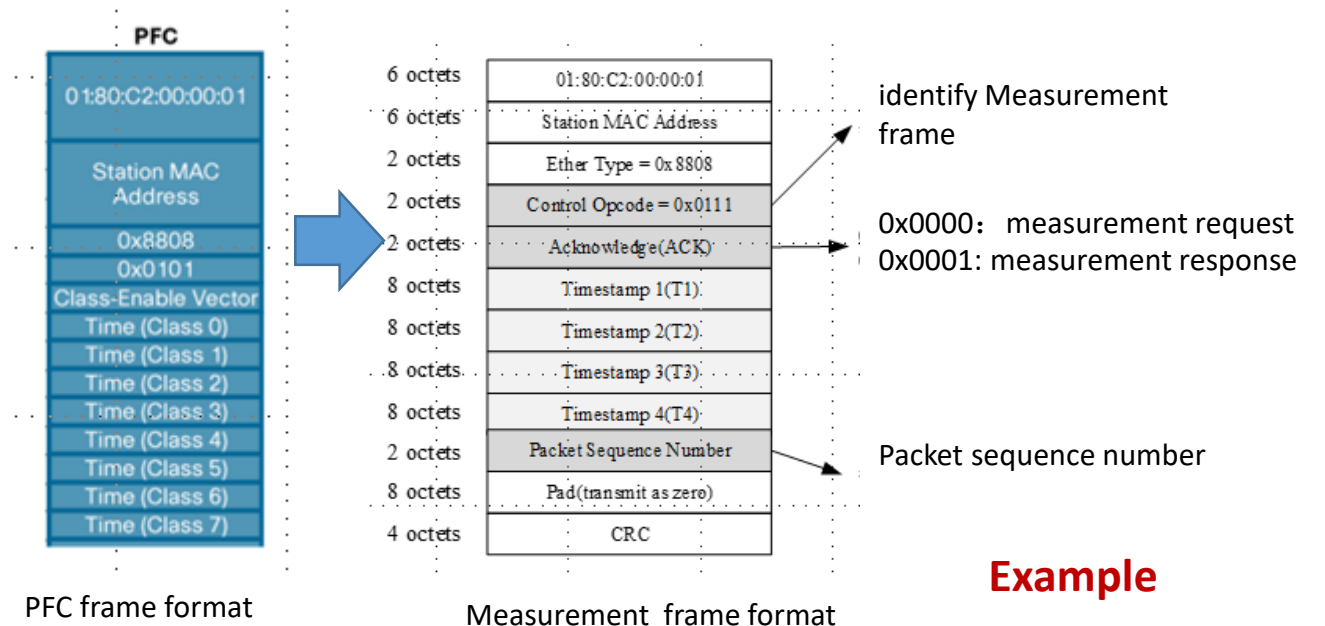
PFC

01:80:C2:00:00:01

Station MAC Address

0x8808

0x0101

Class-Enable Vector

Time (Class 0)

Time (Class 1)

Time (Class 2)

Time (Class 3)

Time (Class 4)

Time (Class 5)

Time (Class 6)

Time (Class 7)

PFC frame format

| 6 octets | 01:80:C2:00:00:01 |
|---|---|
| 6 octets | Station MAC Address |
| 2 octets | Ether Type = 0x 8808 |
| 2 octets | Control Opcode = 0x0111 |
| 2 octets | Acknowledge(ACK) |
| 8 octets | Timestamp 1(T1) |
| 8 octets | Timestamp 2(T2) |
| 8 octets | Timestamp 3(T3) |
| 8 octets | Timestamp 4(T4) |
| 2 octets | Packet Sequence Number |
| 8 octets | Pad(transmit as zero) |
| 4 octets | CRC |

Measurement frame format

identify Measurement frame

0x0000： measurement request
0x0001: measurement response

Packet sequence number

Example